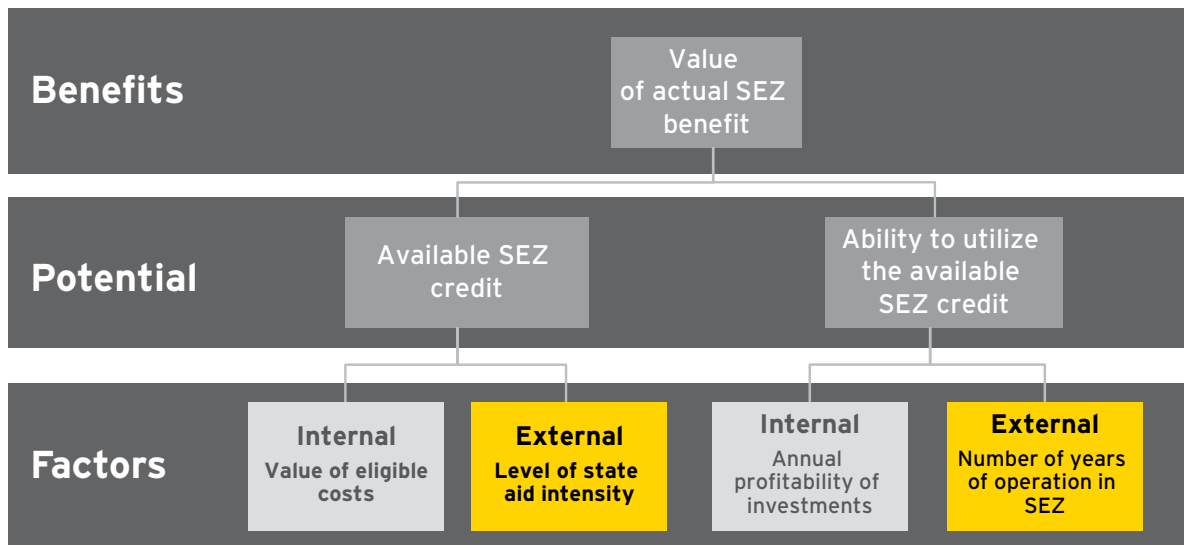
Benefits

Value of actual SEZ benefit

Potential

Available SEZ credit

Ability to utilize the available SEZ credit

Factors

Internal
Value of eligible costs

External
Level of state aid intensity

Internal
Annual profitability of investments

External
Number of years of operation in SEZ